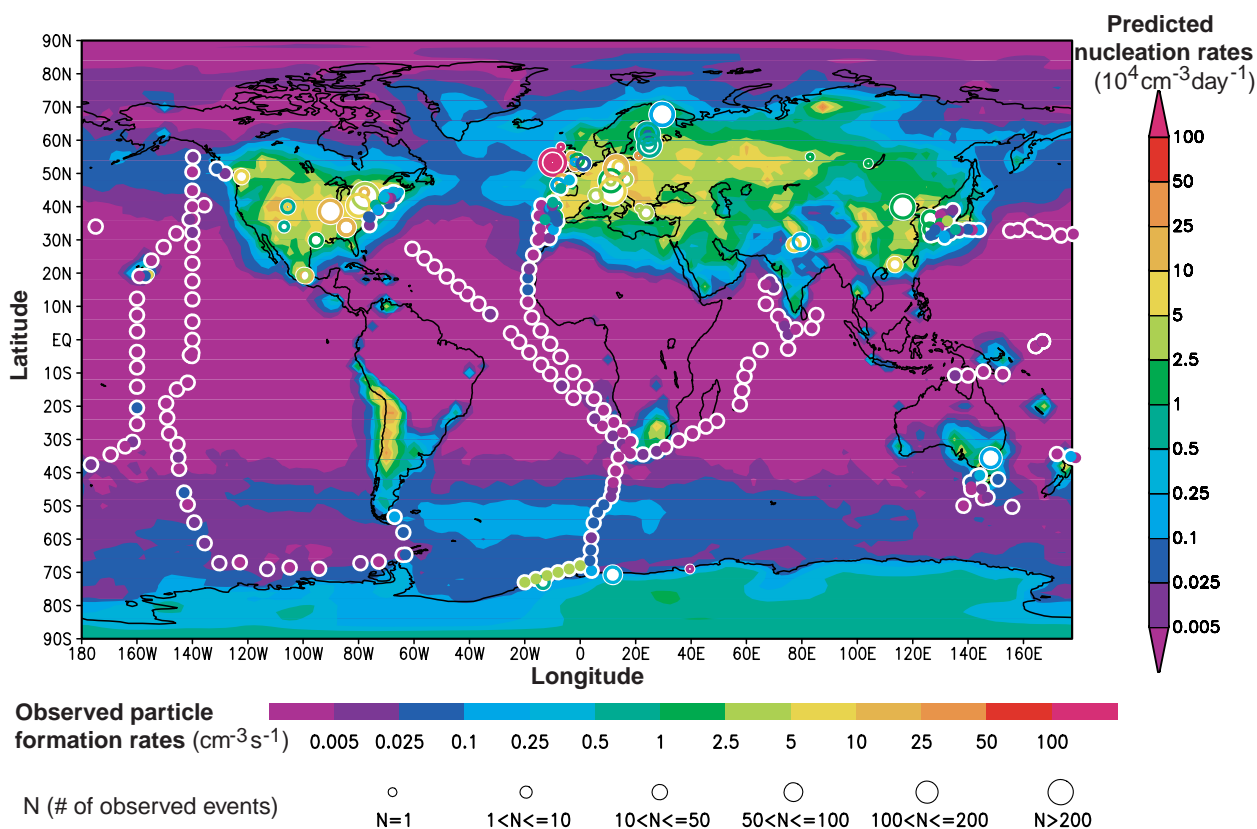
Predicted nucleation rates $(10^4 cm^{-3} day^{-1})$

100
50
25
10
5
2.5
1
0.5
0.25
0.1
0.025
0.005

90N
80N
70N
60N
50N
40N
30N
20N
10N
EQ
10S
20S
30S
40S
50S
60S
70S
80S
90S

Latitude

180 160W 140W 120W 100W 80W 60W 40W 20W 0 20E 40E 60E 80E 100E 120E 140E 160E

Longitude

Observed particle formation rates $(cm^{-3} s^{-1})$ 0.005 0.025 0.1 0.25 0.5 1 2.5 5 10 25 50 100

N (# of observed events) N=1 1<N<=10 10<N<=50 50<N<=100 100<N<=200 N>200